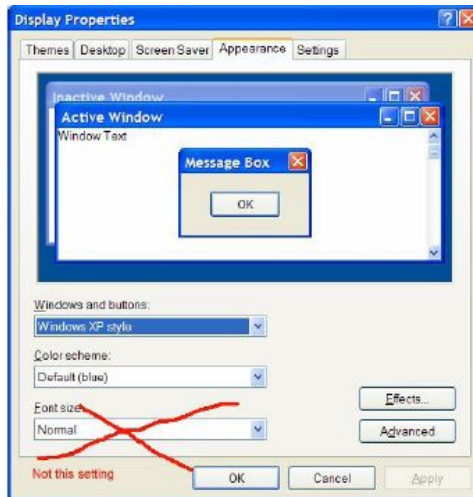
Display Properties

Themes | Desktop | Screen Saver | Appearance | Settings

Inactive Window

Active Window

Window Text

Message Box

OK

Windows and buttons:

Windows XP style

Color scheme:

Default (blue)

Font size:

Normal

Effects...

Advanced

Not this setting

OK

Cancel

Apply